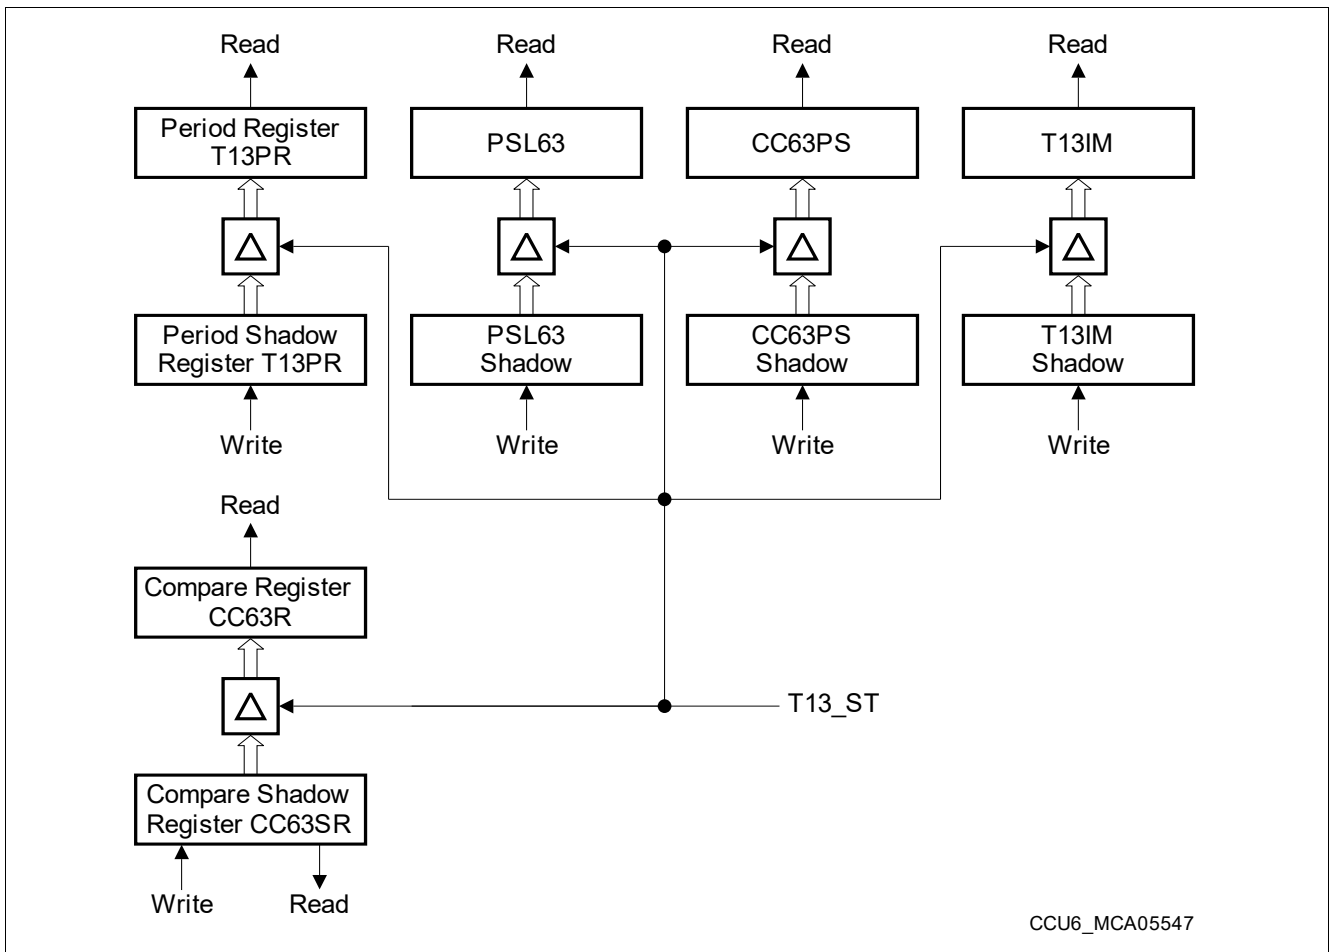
Read
Period Register T13PR
$\Delta$
Period Shadow Register T13PR
Write

Read
PSL63
$\Delta$
PSL63 Shadow
Write

Read
CC63PS
$\Delta$
CC63PS Shadow
Write

Read
T13IM
$\Delta$
T13IM Shadow
Write

Read
Compare Register CC63R
$\Delta$
Compare Shadow Register CC63SR
Write
Read

T13_ST

CCU6_MCA05547